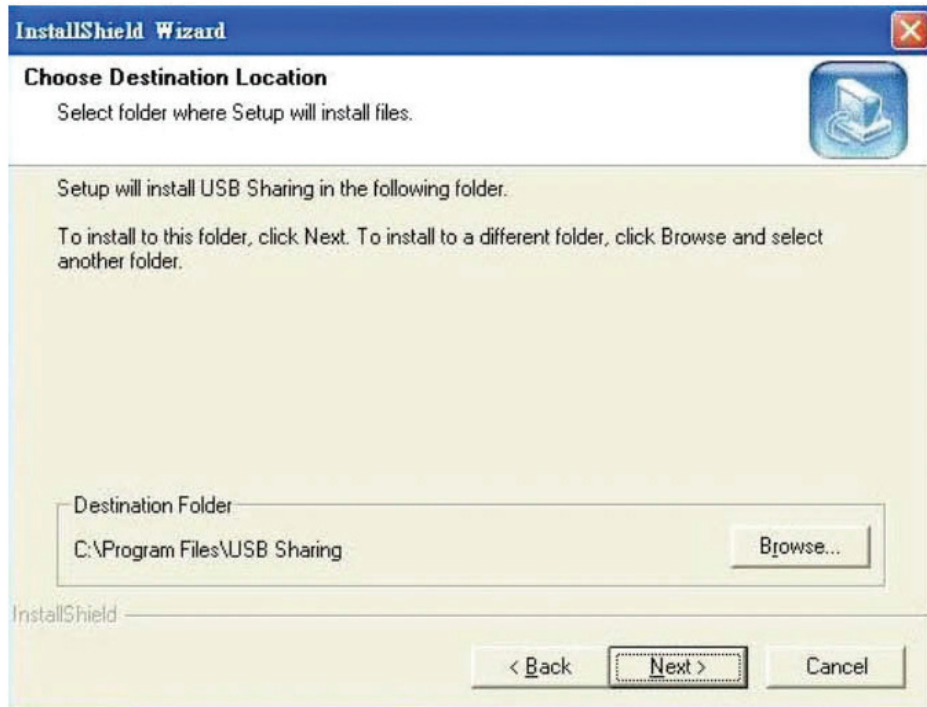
InstallShield Wizard

Choose Destination Location

Select folder where Setup will install files.

Setup will install USB Sharing in the following folder.

To install to this folder, click Next. To install to a different folder, click Browse and select another folder.

Destination Folder

C:\Program Files\USB Sharing

Browse...

InstallShield

< Back

Next >

Cancel